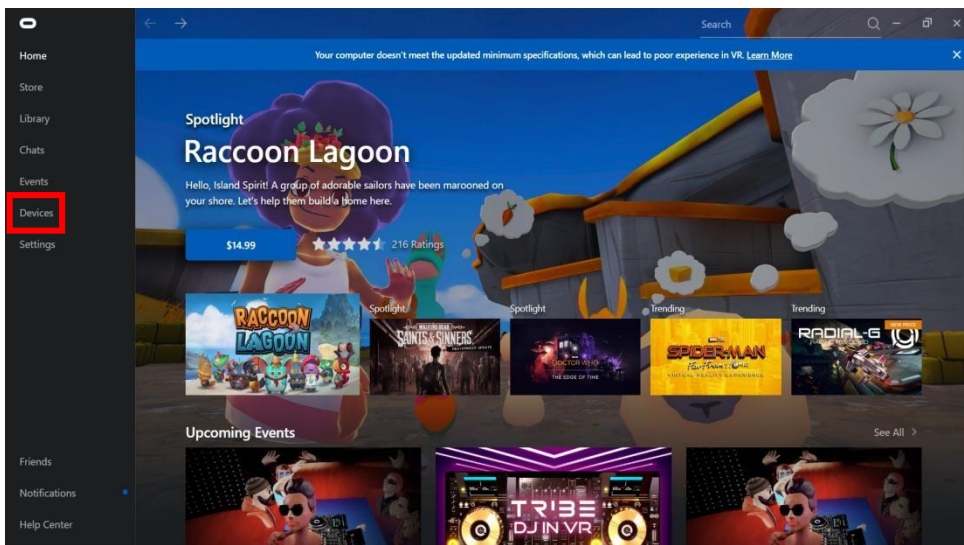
Home
Store
Library
Chats
Events
Devices
Settings

Search

Your computer doesn't meet the updated minimum specifications, which can lead to poor experience in VR. Learn More

Spotlight
Raccoon Lagoon
Hello, Island Spirit! A group of adorable sailors have been marooned on your shore. Let's help them build a home here.

$14.99
216 Ratings

RACCOON LAGOON
Spotlight
SAINTS & SINNERS
Spotlight
DOCTOR WHO
THE EDGE OF TIME
Trending
SPIDER-MAN
Far From Home
VIRTUAL REALITY EXPERIENCE
Trending
RADIAL-G
NEW PRICE

Upcoming Events
See All

TR1BE
DJ IN VR

Friends
Notifications
Help Center